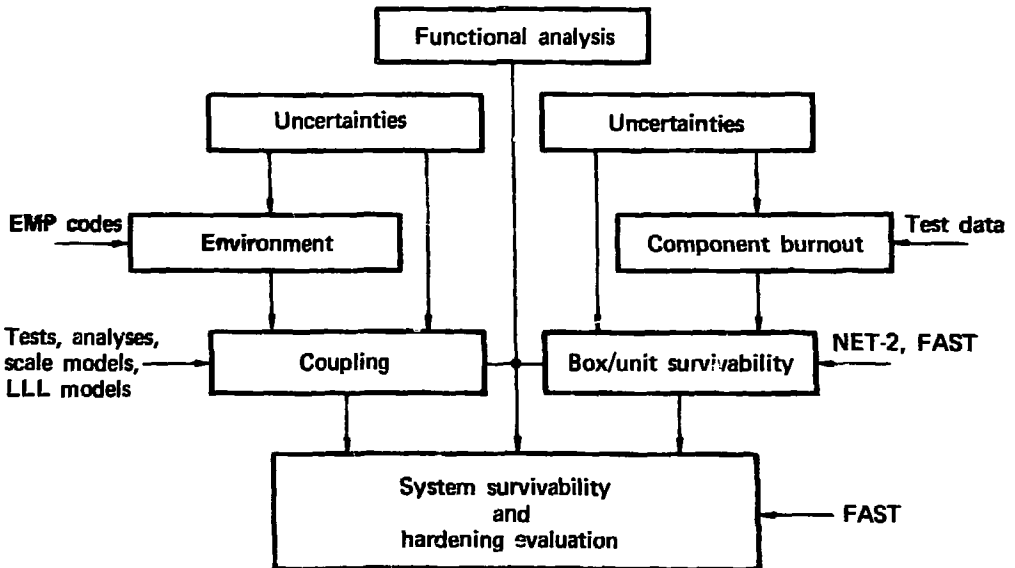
Functional analysis

Uncertainties

Uncertainties

EMP codes

Environment

Component burnout

Test data

Tests, analyses, scale models, LLL models

Coupling

Box/unit survivability

NET-2, FAST

System survivability and hardening evaluation

FAST